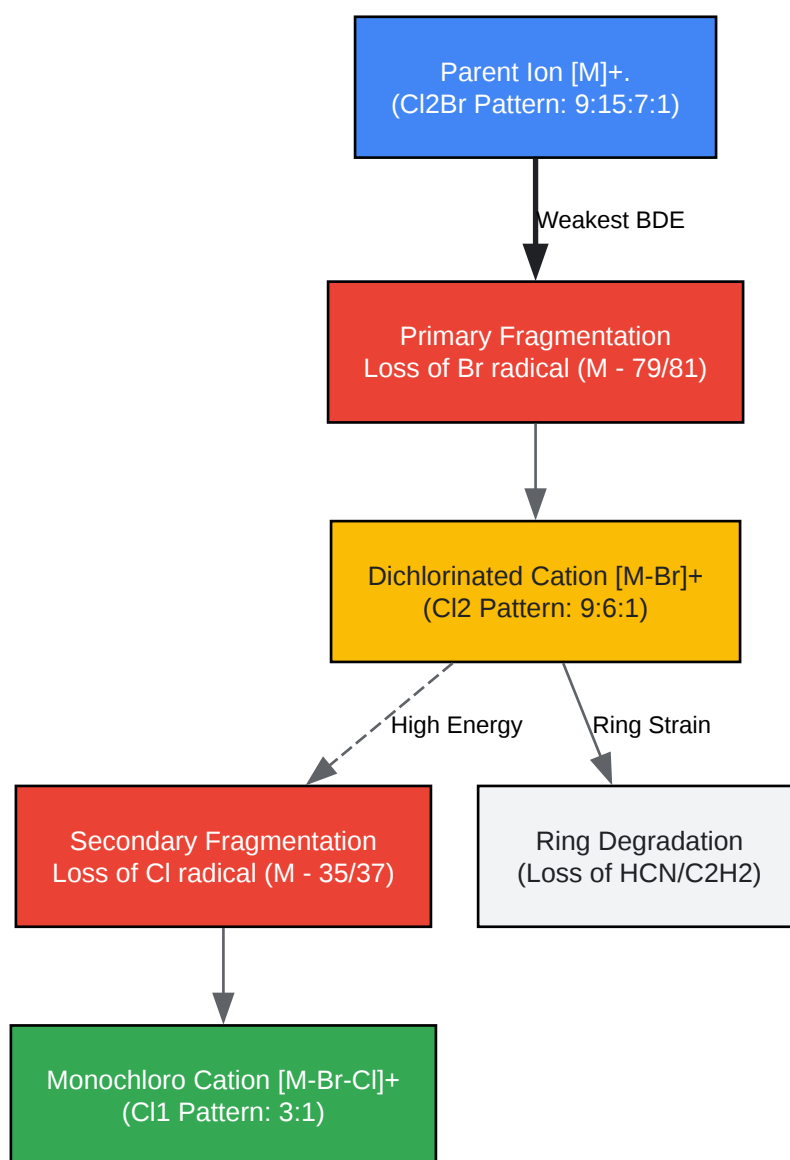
Parent Ion [M]+.
(Cl2Br Pattern: 9:15:7:1)

Weakest BDE

Primary Fragmentation
Loss of Br radical (M - 79/81)

Dichlorinated Cation [M-Br]+
(Cl2 Pattern: 9:6:1)

High Energy

Ring Strain

Secondary Fragmentation
Loss of Cl radical (M - 35/37)

Ring Degradation
(Loss of HCN/C2H2)

Monochloro Cation [M-Br-Cl]+
(Cl1 Pattern: 3:1)